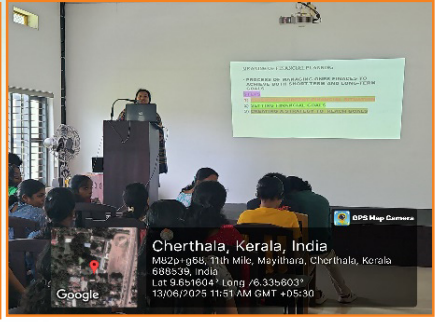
GPS Map Camera

Cherthala, Kerala, India

M82p+g68, 11th Mile, Mayithara, Cherthala, Kerala 688539, India

Lat 9.651604° Long 76.335603°

13/06/2025 11:51 AM GMT +05:30

Google

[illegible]

PROCESS OF MANAGING PRIORITIES TO ACHIEVE BOTH SHORT TERM AND LONG TERM GOALS

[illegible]

SET CLEAR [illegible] GOALS

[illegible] ACTION PLAN TO ACHIEVE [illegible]